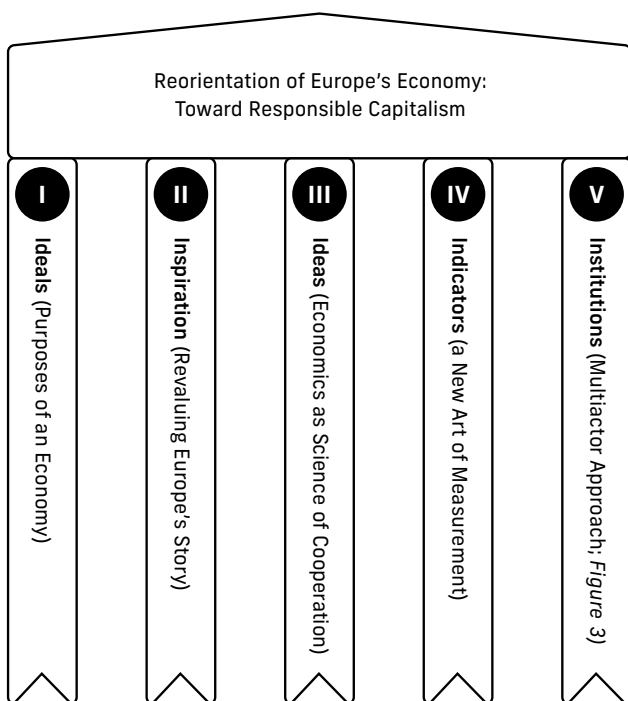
Reorientation of Europe's Economy:
Toward Responsible Capitalism

I

Ideals (Purposes of an Economy)

II

Inspiration (Revaluing Europe's Story)

III

Ideas (Economics as Science of Cooperation)

IV

Indicators (a New Art of Measurement)

V

Institutions (Multiactor Approach; Figure 3)